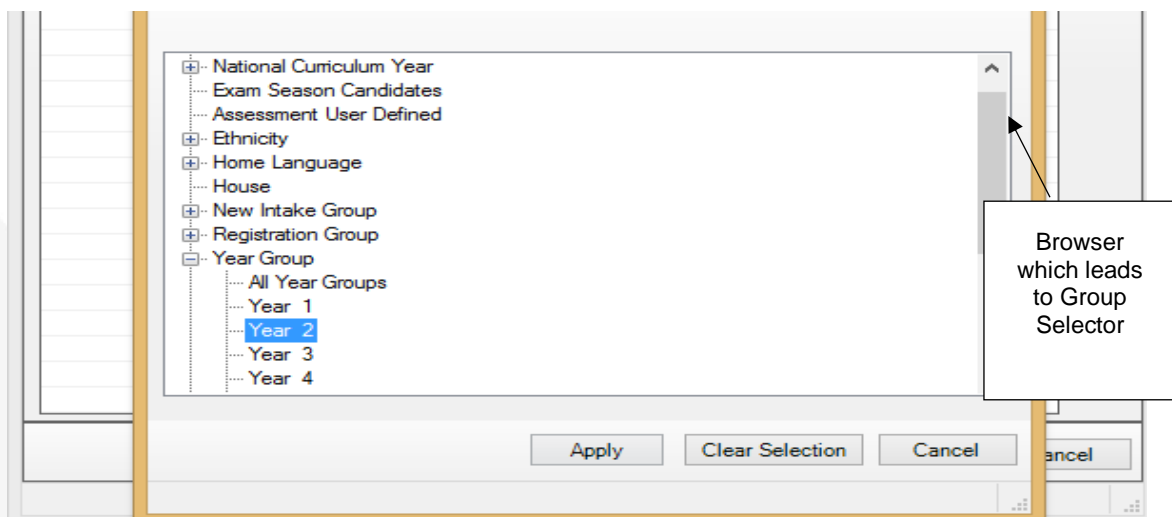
National Curriculum Year
Exam Season Candidates
Assessment User Defined
Ethnicity
Home Language
House
New Intake Group
Registration Group
Year Group
All Year Groups
Year 1
Year 2
Year 3
Year 4

Browser which leads to Group Selector

Apply
Clear Selection
Cancel
ancel